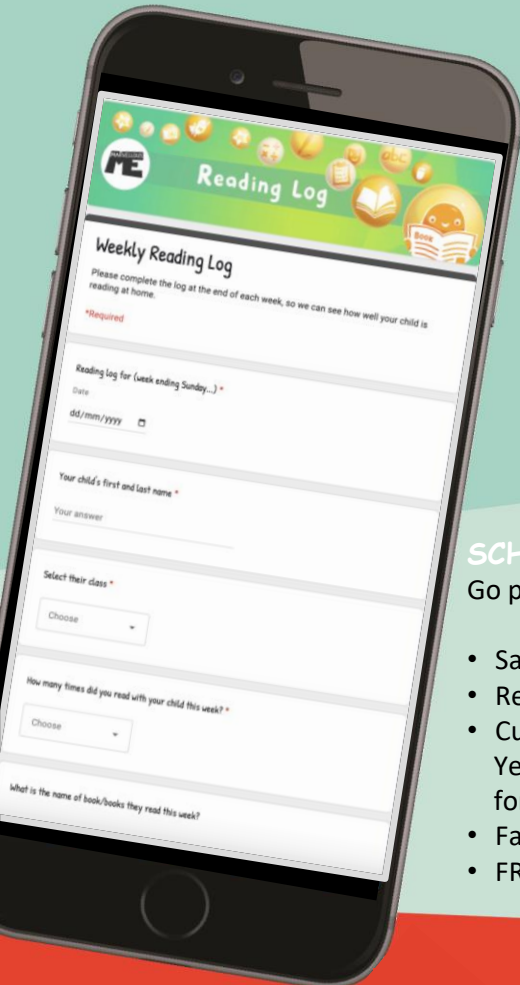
ME

Reading Log

Book

Weekly Reading Log

Please complete the log at the end of each week, so we can see how well your child is reading at home.

*Required

Reading log for (week ending Sunday...) *

Date

dd/mm/yyyy

Your child's first and last name *

Your answer

Select their class *

Choose

How many times did you read with your child this week? *

Choose

What is the name of book/books they read this week?

SCH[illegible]
Go p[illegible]

• Sa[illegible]
• Re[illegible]
• Cu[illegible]
Ye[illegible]
fo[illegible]
• Fa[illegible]
• FR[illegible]